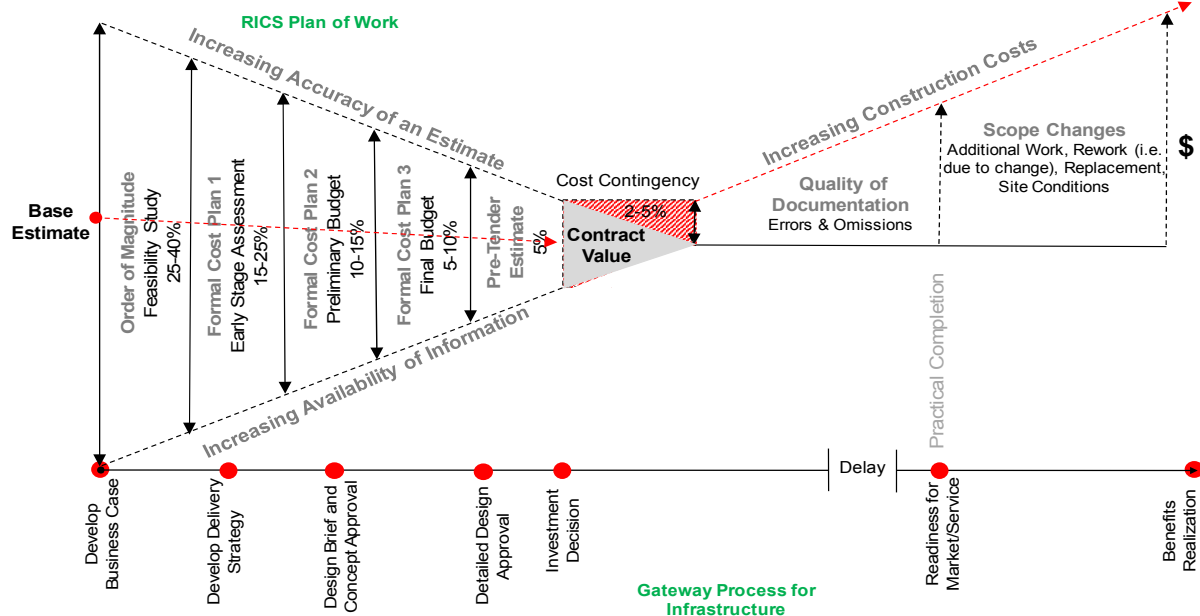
RICS Plan of Work

Increasing Accuracy of an Estimate

Increasing Construction Costs

Base Estimate

Order of Magnitude
Feasibility Study
25-40%

Formal Cost Plan 1
Early Stage Assessment
15-25%

Formal Cost Plan 2
Preliminary Budget
10-15%

Formal Cost Plan 3
Final Budget
5-10%

Pre-Tender Estimate
5%

Cost Contingency

2-5%

Contract Value

Quality of Documentation
Errors & Omissions

Scope Changes
Additional Work, Rework (i.e. due to change), Replacement, Site Conditions

$

Increasing Availability of Information

Practical Completion

Delay

Develop Business Case

Develop Delivery Strategy

Design Brief and Concept Approval

Detailed Design Approval

Investment Decision

Readiness for Market/Service

Benefits Realization

Gateway Process for Infrastructure